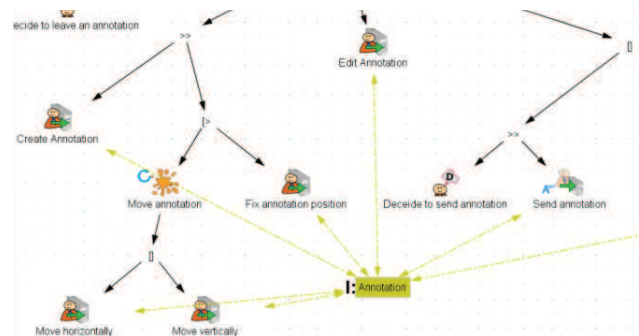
ecide to leave an annotation

>>

Edit Annotation

[]

Create Annotation

[>

>>

Move annotation

Fix annotation position

Deceide to send annotation

Send annotation

[]

Annotation

Move horizontally

Move vertically